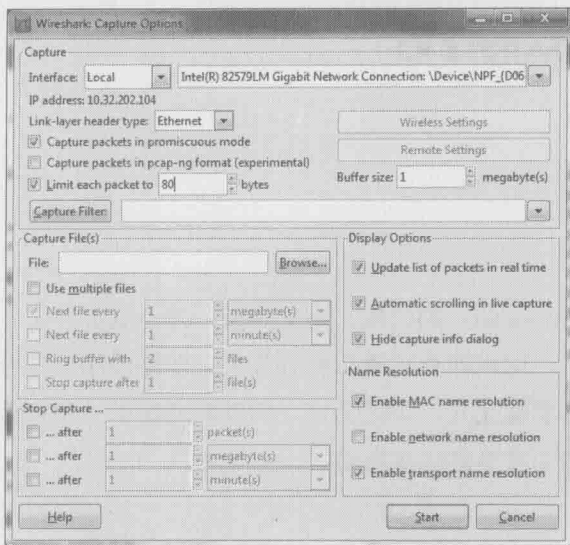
Wireshark: Capture Options

Capture

Interface: Local

Intel(R) 82579LM Gigabit Network Connection: \Device\NPF_{D06

IP address: 10.32.202.104

Link-layer header type: Ethernet

Wireless Settings

Capture packets in promiscuous mode

Remote Settings

Capture packets in pcap-ng format (experimental)

Limit each packet to 80 bytes

Buffer size: 1 megabyte(s)

Capture Filter:

Capture File(s)

File:

Browse...

Use multiple files

Next file every 1 megabyte(s)

Next file every 1 minute(s)

Ring buffer with 2 files

Stop capture after 1 file(s)

Display Options

Update list of packets in real time

Automatic scrolling in live capture

Hide capture info dialog

Name Resolution

Enable MAC name resolution

Enable network name resolution

Enable transport name resolution

Stop Capture ...

... after 1 packet(s)

... after 1 megabyte(s)

... after 1 minute(s)

Help

Start

Cancel